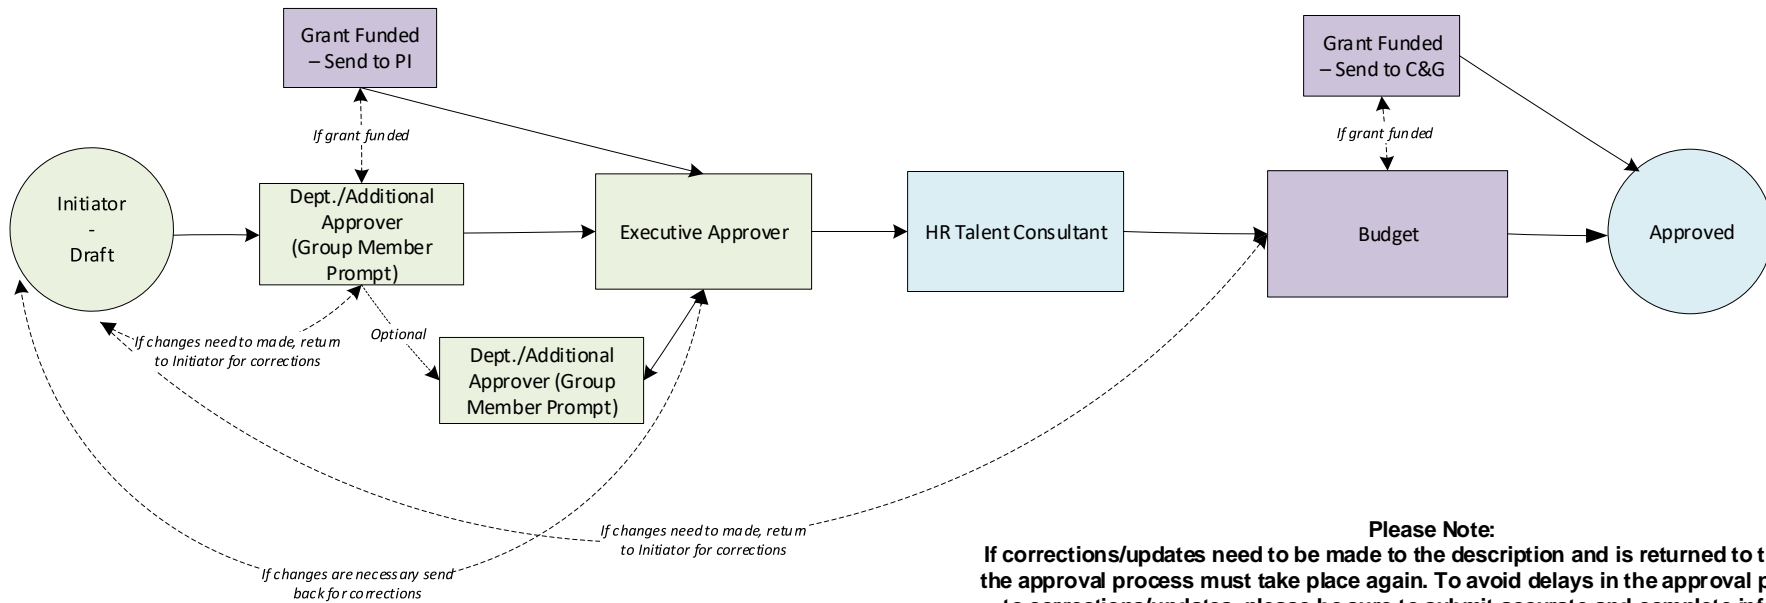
Grant Funded – Send to PI

If grant funded

Grant Funded – Send to C&G

If grant funded

Initiator - Draft

Dept./Additional Approver (Group Member Prompt)

Executive Approver

HR Talent Consultant

Budget

Approved

Optional

If changes need to made, return to Initiator for corrections

Dept./Additional Approver (Group Member Prompt)

If changes need to made, return to Initiator for corrections

If changes are necessary send back for corrections

Please Note:
If corrections/updates need to be made to the description and is returned to t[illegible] the approval process must take place again. To avoid delays in the approval p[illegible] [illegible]